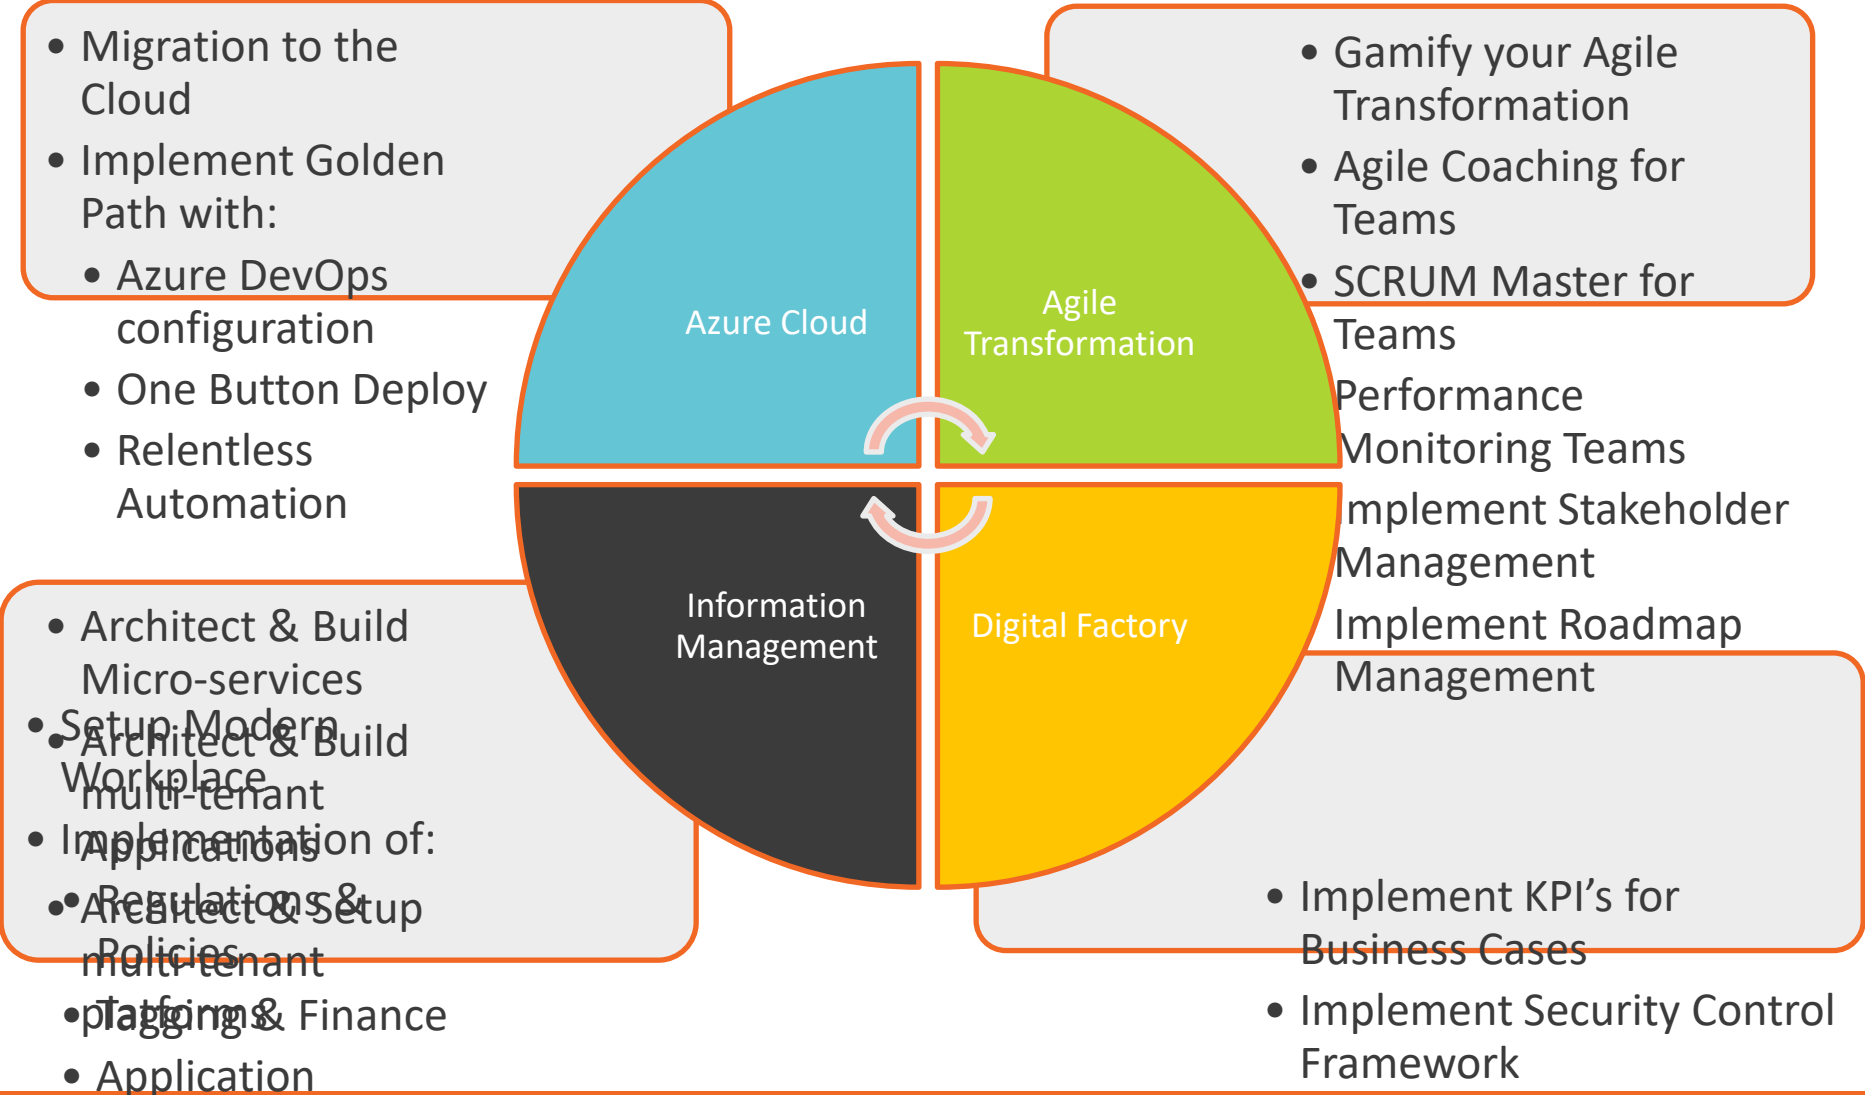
• Migration to the Cloud
• Implement Golden Path with:
• Azure DevOps configuration
• One Button Deploy
• Relentless Automation

• Gamify your Agile Transformation
• Agile Coaching for Teams
• SCRUM Master for Teams
Performance Monitoring Teams
Implement Stakeholder Management
Implement Roadmap Management

Azure Cloud

Agile Transformation

Information Management

Digital Factory

• Architect & Build Micro-services
• Architect & Build multi-tenant Applications
• Architect & Setup multi-tenant platforms
• Setup Modern Workplace
• Implementation of:
• Regulations & Policies
• Tagging & Finance
• Application

• Implement KPI's for Business Cases
• Implement Security Control Framework